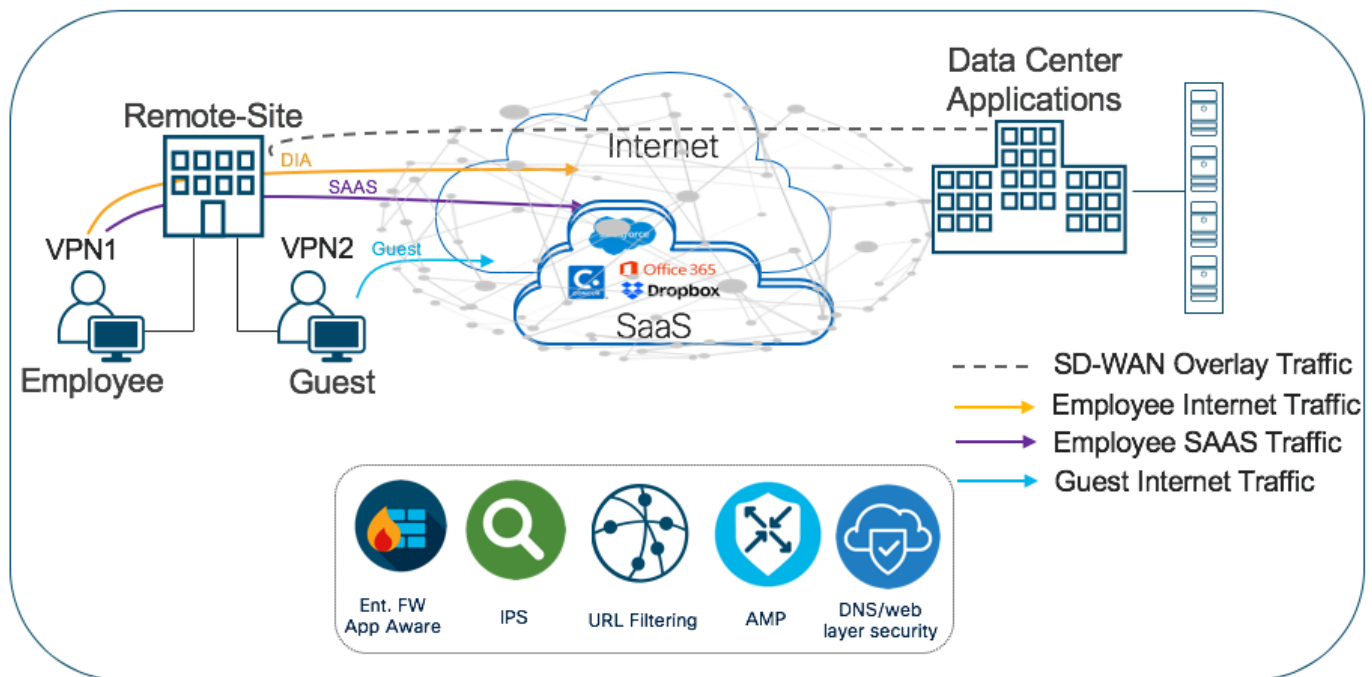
Remote-Site

DIA

SAAS

Guest

VPN1

VPN2

Employee

Guest

Internet

salesforce

Office 365

Dropbox

SaaS

Data Center Applications

SD-WAN Overlay Traffic

Employee Internet Traffic

Employee SAAS Traffic

Guest Internet Traffic

Ent. FW App Aware

IPS

URL Filtering

AMP

DNS/web layer security